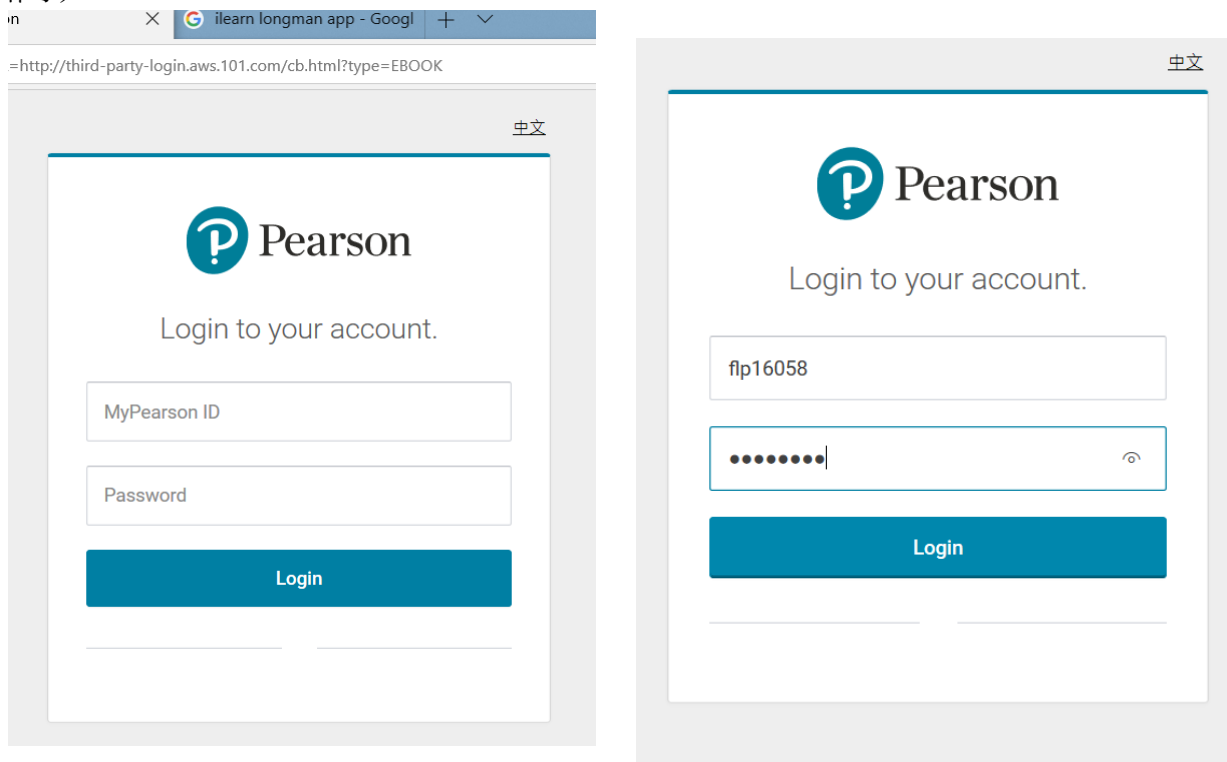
on ✕ ilearn longman app - Googl + ∨

=http://third-party-login.aws.101.com/cb.html?type=EBOOK

中文

Pearson

Login to your account.

MyPearson ID

Password

Login

中文

Pearson

Login to your account.

flp16058

••••••••

Login